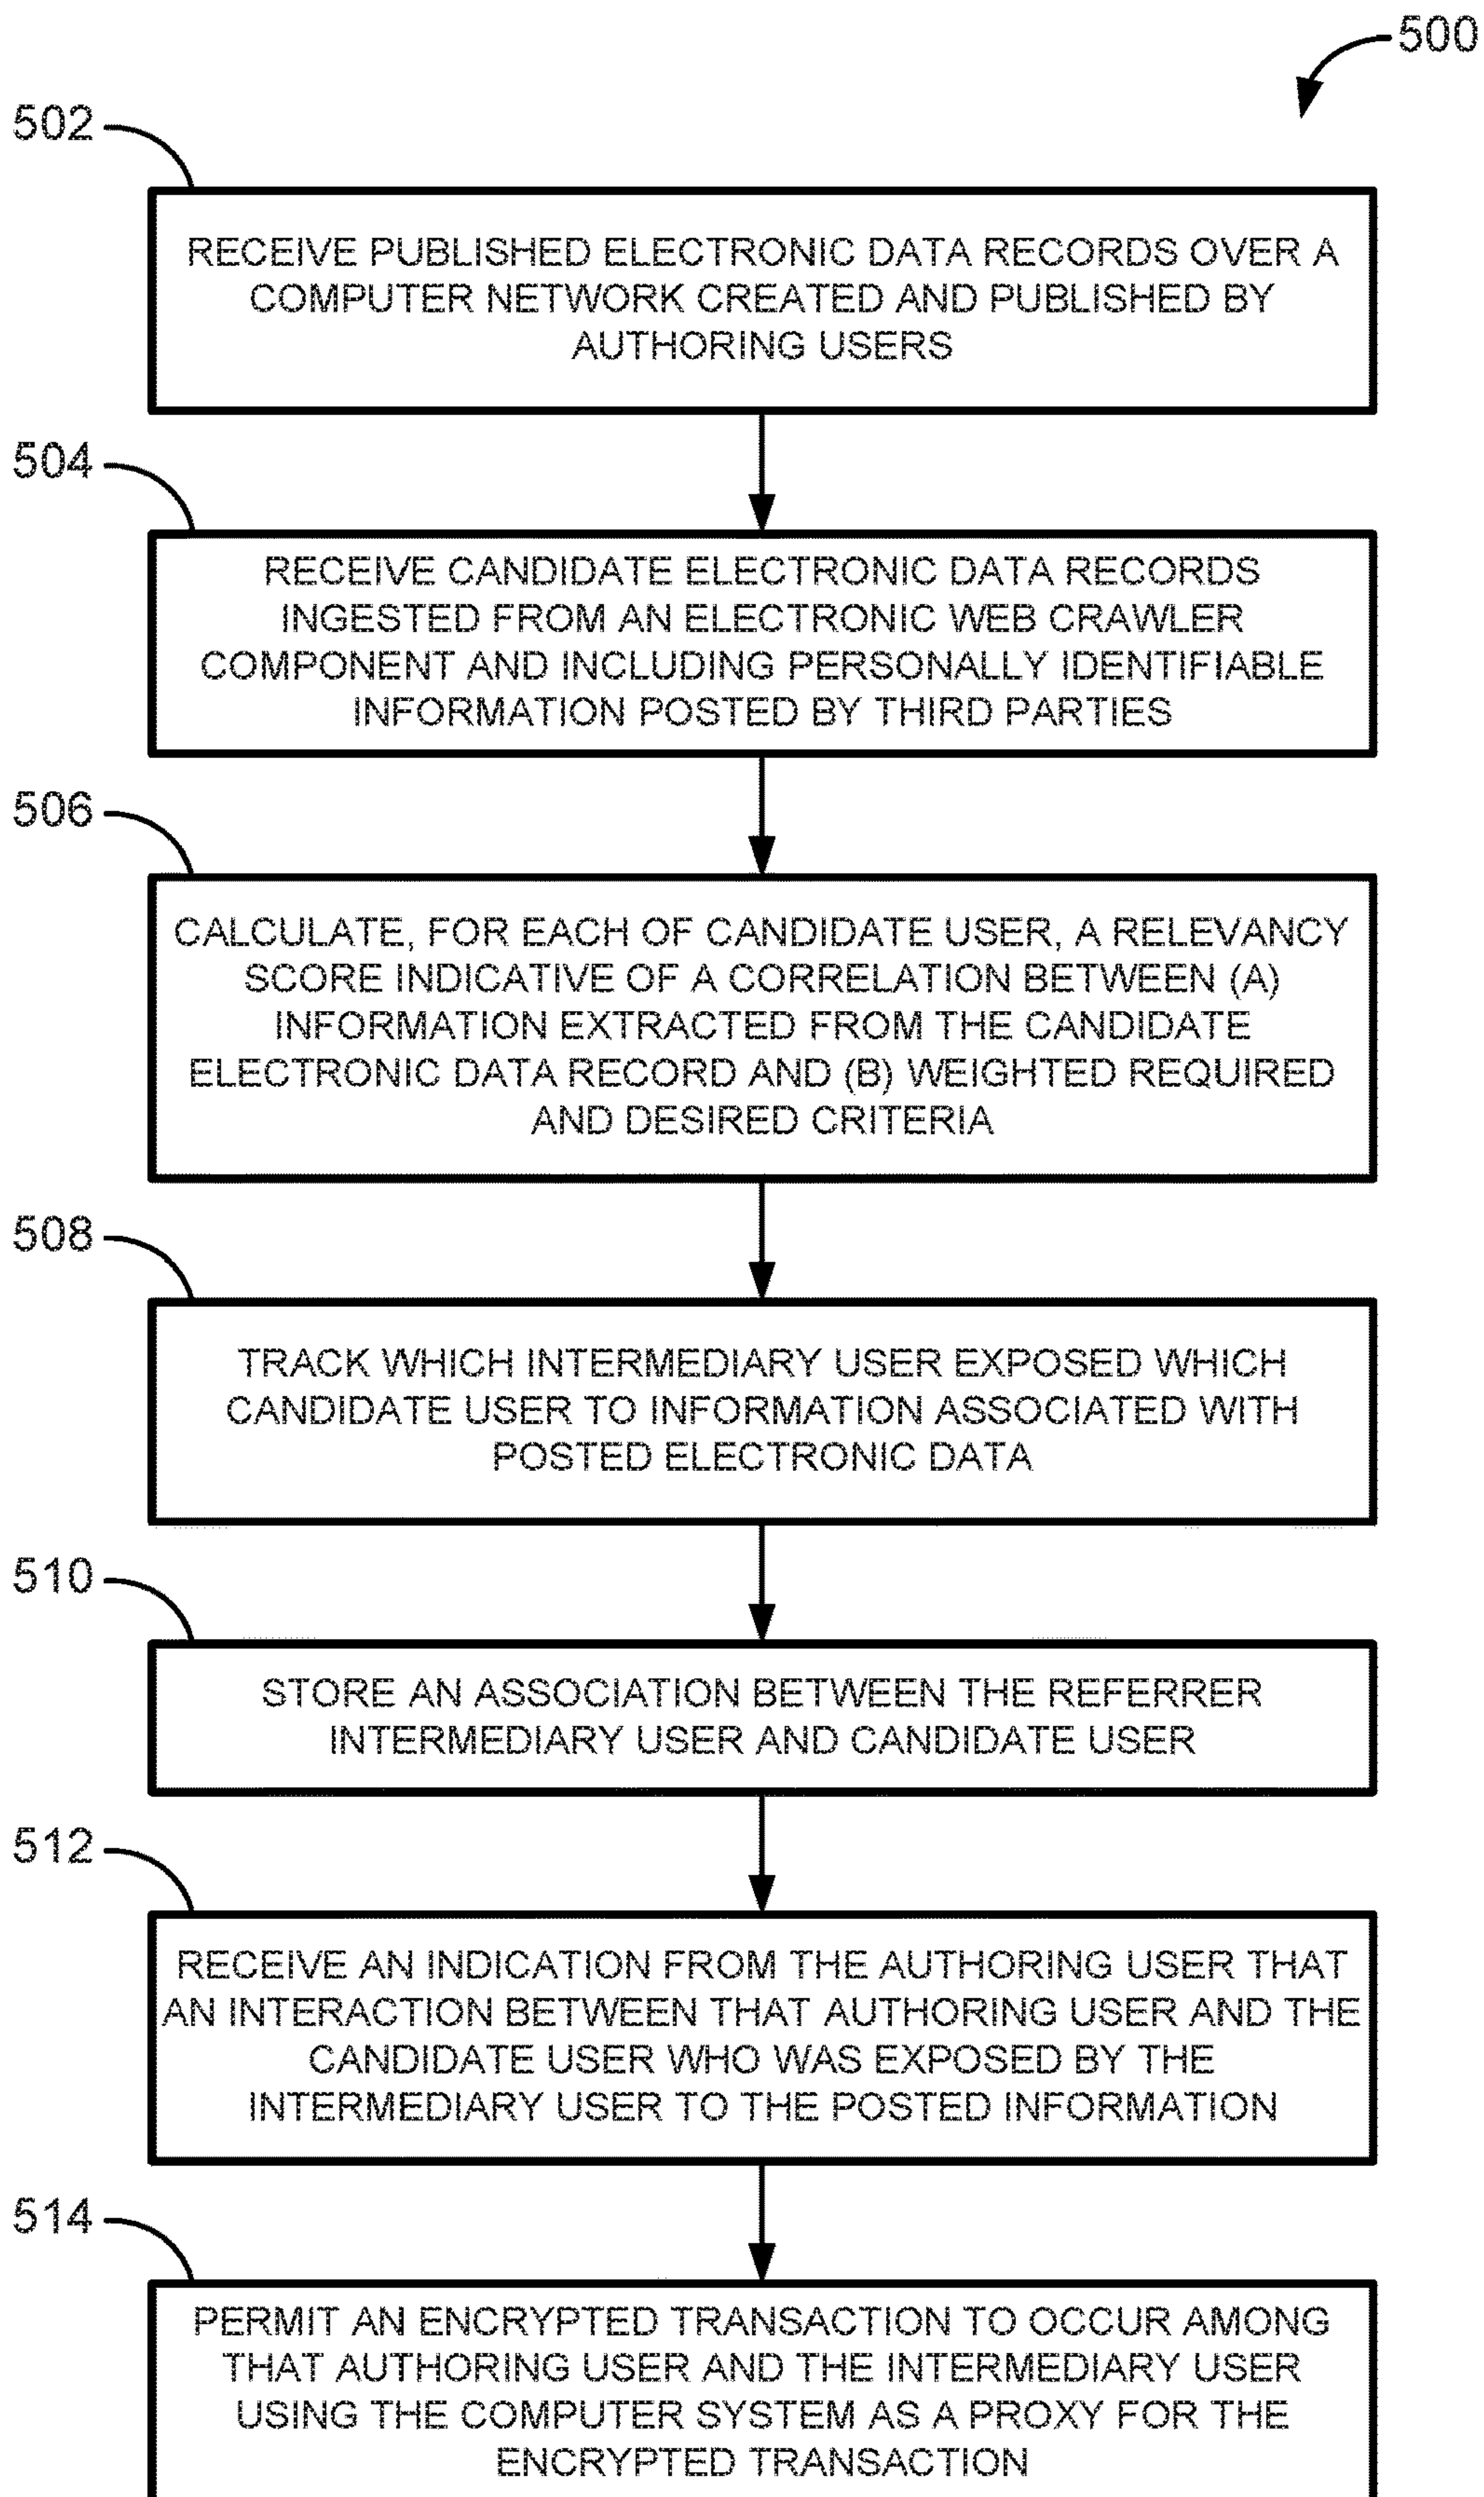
500

502

RECEIVE PUBLISHED ELECTRONIC DATA RECORDS OVER A COMPUTER NETWORK CREATED AND PUBLISHED BY AUTHORING USERS

504

RECEIVE CANDIDATE ELECTRONIC DATA RECORDS INGESTED FROM AN ELECTRONIC WEB CRAWLER COMPONENT AND INCLUDING PERSONALLY IDENTIFIABLE INFORMATION POSTED BY THIRD PARTIES

506

CALCULATE, FOR EACH OF CANDIDATE USER, A RELEVANCY SCORE INDICATIVE OF A CORRELATION BETWEEN (A) INFORMATION EXTRACTED FROM THE CANDIDATE ELECTRONIC DATA RECORD AND (B) WEIGHTED REQUIRED AND DESIRED CRITERIA

508

TRACK WHICH INTERMEDIARY USER EXPOSED WHICH CANDIDATE USER TO INFORMATION ASSOCIATED WITH POSTED ELECTRONIC DATA

510

STORE AN ASSOCIATION BETWEEN THE REFERRER INTERMEDIARY USER AND CANDIDATE USER

512

RECEIVE AN INDICATION FROM THE AUTHORING USER THAT AN INTERACTION BETWEEN THAT AUTHORING USER AND THE CANDIDATE USER WHO WAS EXPOSED BY THE INTERMEDIARY USER TO THE POSTED INFORMATION

514

PERMIT AN ENCRYPTED TRANSACTION TO OCCUR AMONG THAT AUTHORING USER AND THE INTERMEDIARY USER USING THE COMPUTER SYSTEM AS A PROXY FOR THE ENCRYPTED TRANSACTION